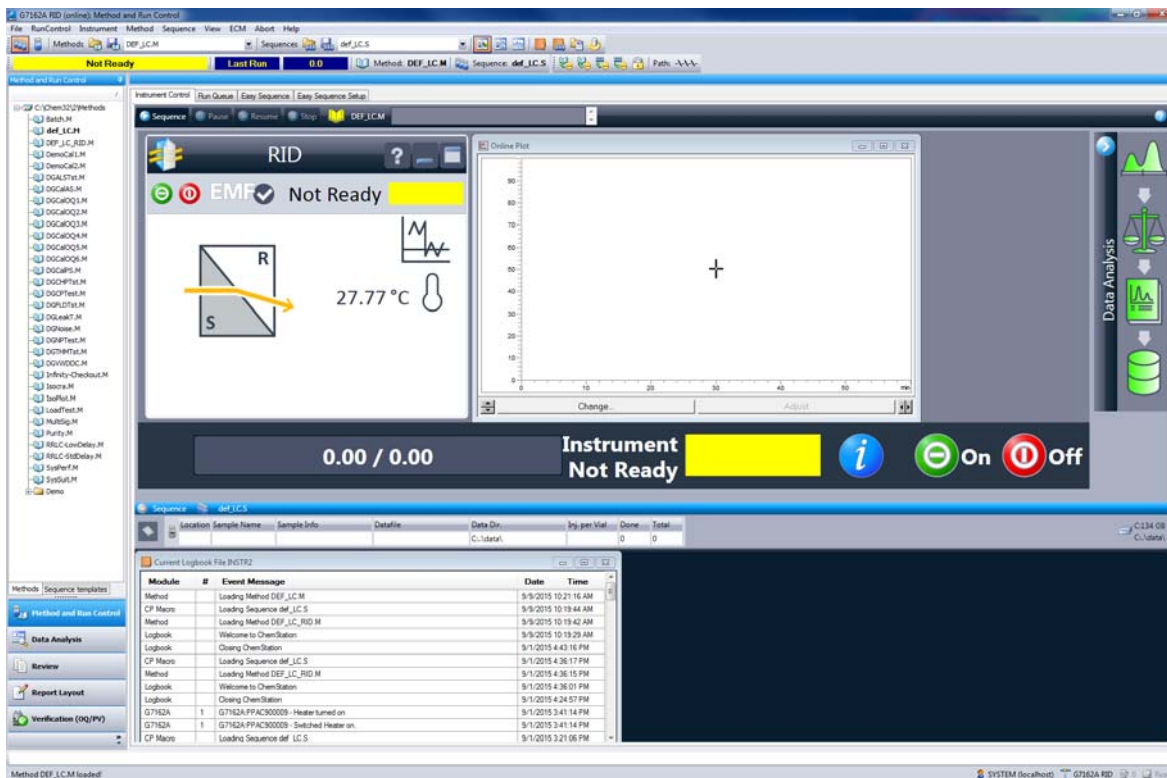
G7162A RID (online): Method and Run Control

File RunControl Instrument Method Sequence View ECM Abort Help

Methods DEF_LC.M Sequences def_LC.S

Not Ready Last Run 0.0 Method: DEF_LC.M Sequence: def_LC.S Path:

Method and Run Control

C:\Chem32\2\Methods
Batch.M
def_LC.M
DEF_LC_RID.M
DemoCal1.M
DemoCal2.M
DGALSTst.M
DGCalAS.M
DGCalOQ1.M
DGCalOQ2.M
DGCalOQ3.M
DGCalOQ4.M
DGCalOQ5.M
DGCalOQ6.M
DGCalPS.M
DGCHPTst.M
DGCPTest.M
DGPLDTst.M
DGLeakT.M
DGNoise.M
DGNPTest.M
DGTHMTst.M
DGVWDDC.M
Infinity-Checkout.M
Isocra.M
IsoPlot.M
LoadTest.M
MultiSig.M
Purity.M
RRLC-LowDelay.M
RRLC-StdDelay.M
SysPerf.M
SysSuit.M
Demo

Methods Sequence templates

Method and Run Control
Data Analysis
Review
Report Layout
Verification (OQ/PV)

Instrument Control Run Queue Easy Sequence Easy Sequence Setup

Sequence Pause Resume Stop DEF_LC.M

RID
EMF Not Ready
R
S
27.77 °C

Online Plot
90
80
70
60
50
40
30
20
10
0
10 20 30 40 50 min
Change... Adjust

Data Analysis

0.00 / 0.00
Instrument Not Ready
On Off

Sequence def_LC.S
Location Sample Name Sample Info Datafile Data Dir. Inj. per Vial Done Total
C:\data\ 0 0

C:134 08
C:\data\

Current Logbook File INSTR2

| Module | # | Event Message | Date | Time |
|---|---|---|---|---|
| Method | | Loading Method DEF_LC.M | 9/9/2015 | 10:21:16 AM |
| CP Macro | | Loading Sequence def_LC.S | 9/9/2015 | 10:19:44 AM |
| Method | | Loading Method DEF_LC_RID.M | 9/9/2015 | 10:19:42 AM |
| Logbook | | Welcome to ChemStation | 9/9/2015 | 10:19:29 AM |
| Logbook | | Closing ChemStation | 9/1/2015 | 4:43:16 PM |
| CP Macro | | Loading Sequence def_LC.S | 9/1/2015 | 4:36:17 PM |
| Method | | Loading Method DEF_LC_RID.M | 9/1/2015 | 4:36:15 PM |
| Logbook | | Welcome to ChemStation | 9/1/2015 | 4:36:01 PM |
| Logbook | | Closing ChemStation | 9/1/2015 | 4:24:57 PM |
| G7162A | 1 | G7162A:PPAC900009 - Heater turned on | 9/1/2015 | 3:41:14 PM |
| G7162A | 1 | G7162A:PPAC900009 - Switched Heater on. | 9/1/2015 | 3:41:14 PM |
| CP Macro | | Loading Sequence def_LC.S | 9/1/2015 | 3:21:06 PM |

Method DEF_LC.M loaded!

SYSTEM (localhost) G7162A RID